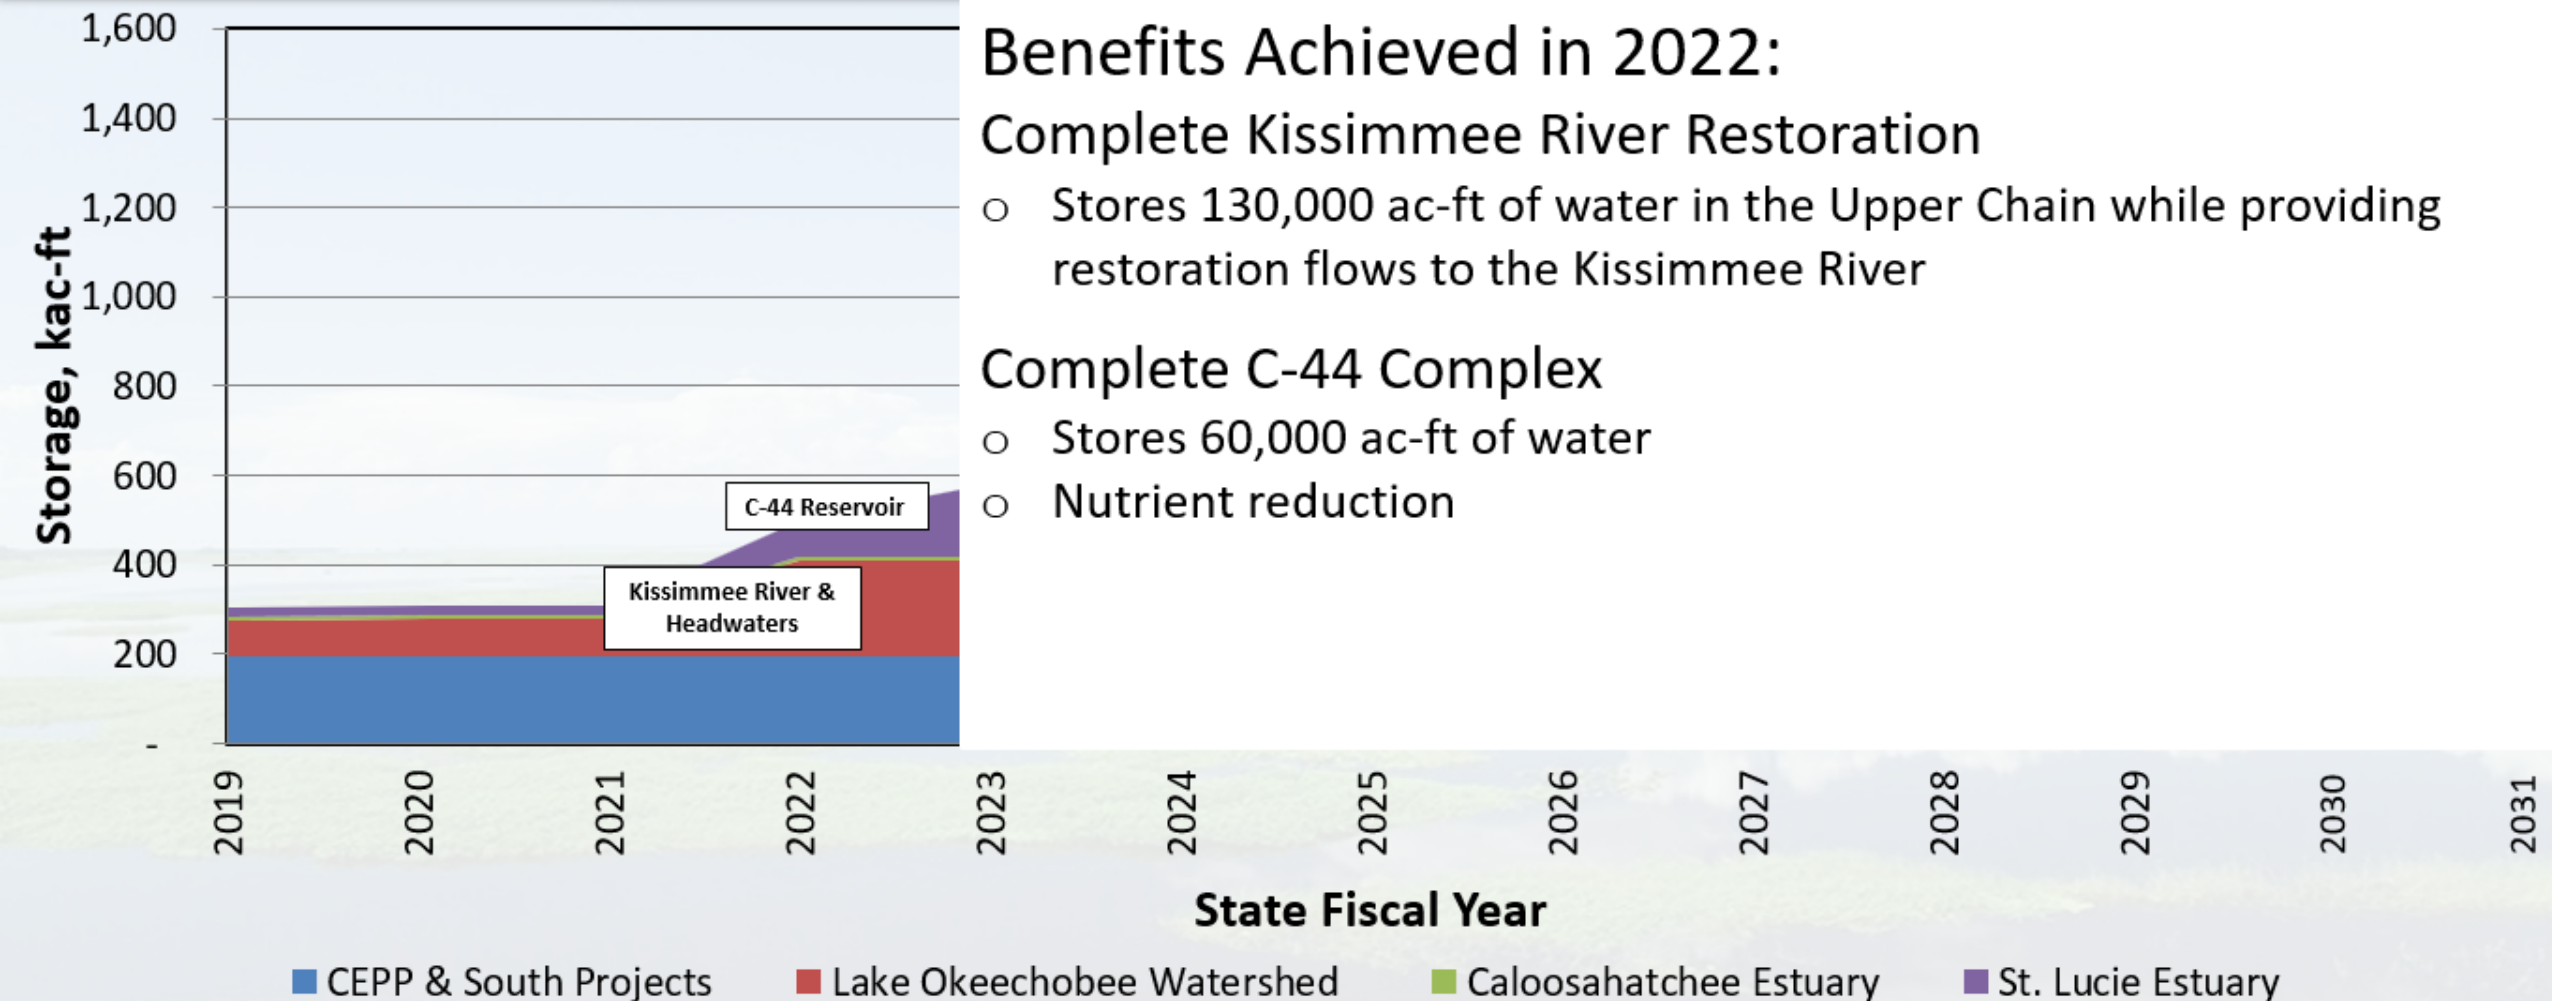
1,600
1,400
1,200
1,000
800
600
400
200
-

Storage, kac-ft

C-44 Reservoir

Kissimmee River & Headwaters

Benefits Achieved in 2022:

Complete Kissimmee River Restoration

○ Stores 130,000 ac-ft of water in the Upper Chain while providing restoration flows to the Kissimmee River

Complete C-44 Complex

○ Stores 60,000 ac-ft of water
○ Nutrient reduction

2019
2020
2021
2022
2023
2024
2025
2026
2027
2028
2029
2030
2031

State Fiscal Year

CEPP & South Projects
Lake Okeechobee Watershed
Caloosahatchee Estuary
St. Lucie Estuary